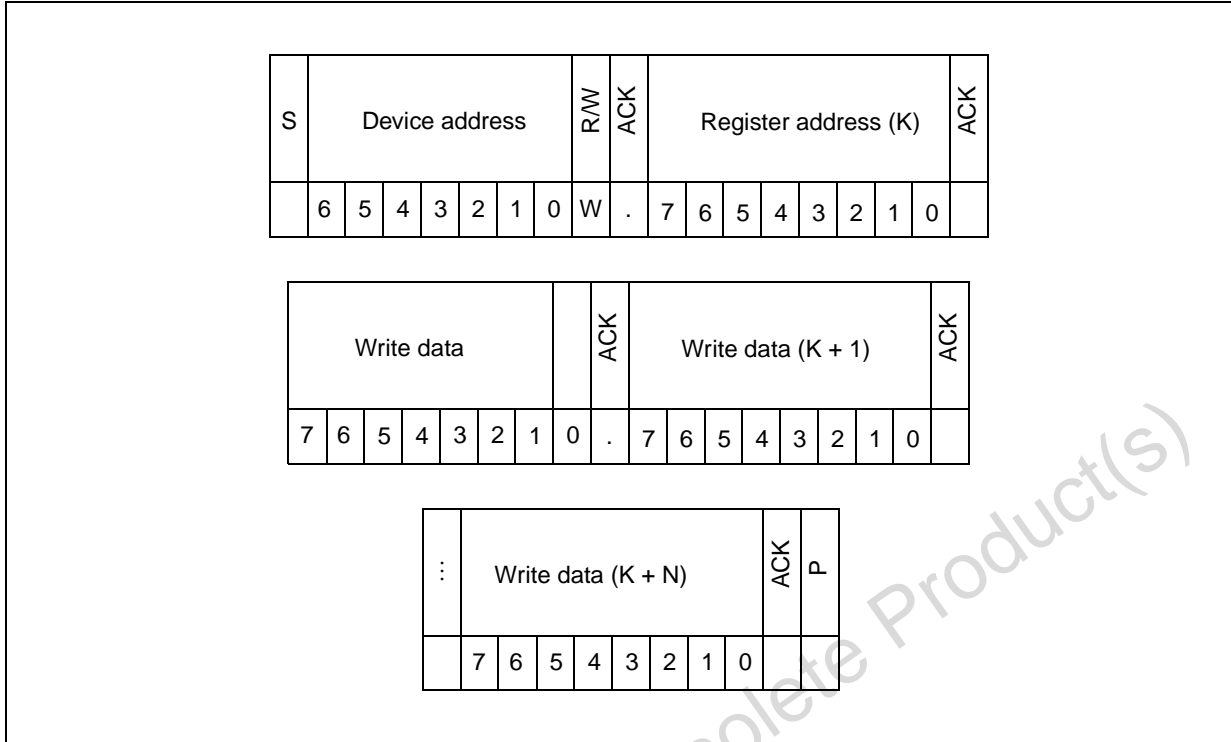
| S | Device address | | | | | | R/W | ACK | Register address (K) | | | | | | | | ACK |
|---|---|---|---|---|---|---|---|---|---|---|---|---|---|---|---|---|---|
| | 6 | 5 | 4 | 3 | 2 | 1 | 0 | W | . | 7 | 6 | 5 | 4 | 3 | 2 | 1 | 0 | |

| Write data | | | | | | | | | ACK | Write data (K + 1) | | | | | | | | ACK |
|---|---|---|---|---|---|---|---|---|---|---|---|---|---|---|---|---|---|---|
| 7 | 6 | 5 | 4 | 3 | 2 | 1 | 0 | . | 7 | 6 | 5 | 4 | 3 | 2 | 1 | 0 | |

| ⋮ | Write data (K + N) | | | | | | | | ACK | P |
|---|---|---|---|---|---|---|---|---|---|---|
| | 7 | 6 | 5 | 4 | 3 | 2 | 1 | 0 | | |

Obsolete Product(s)